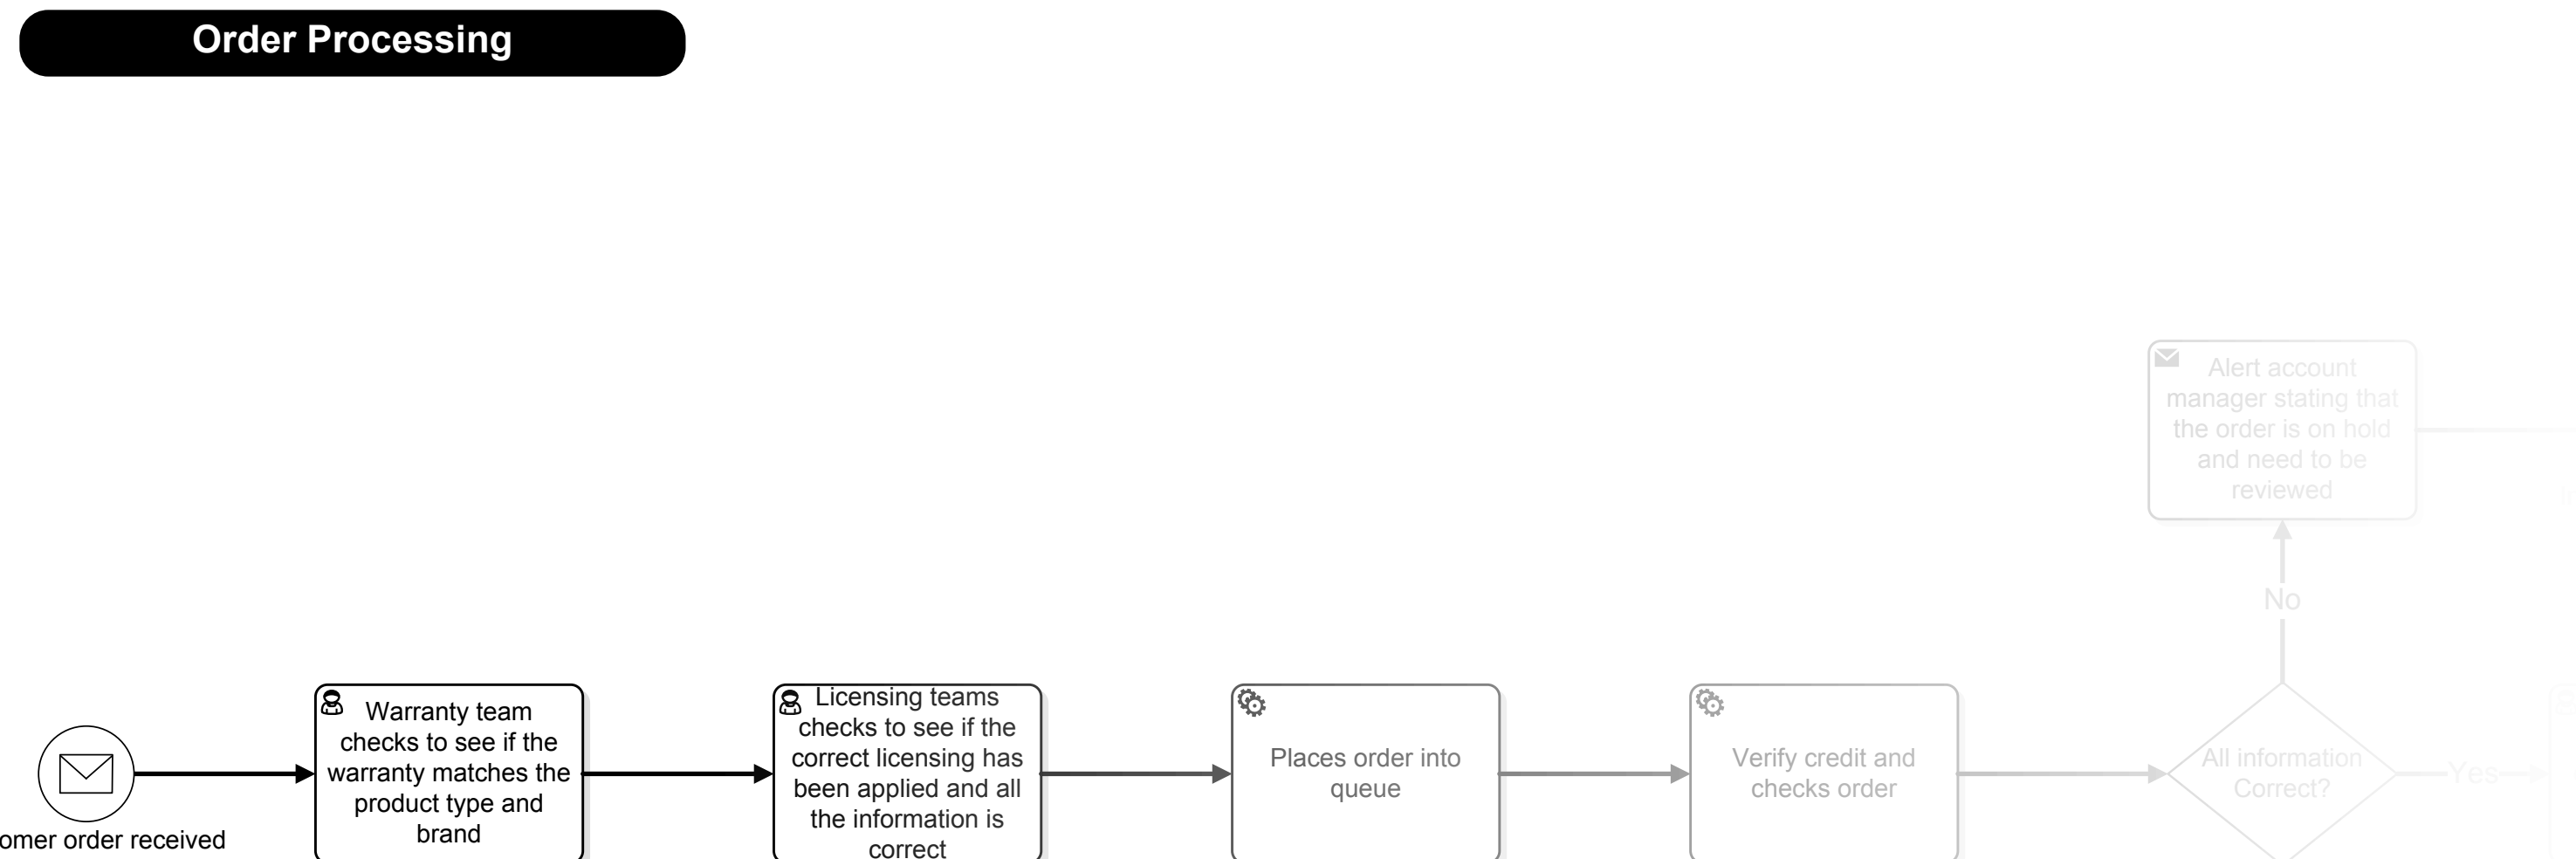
Order Processing

omer order received

Warranty team checks to see if the warranty matches the product type and brand

Licensing teams checks to see if the correct licensing has been applied and all the information is correct

Places order into queue

Verify credit and checks order

All information Correct?

Yes

No

Alert account manager stating that the order is on hold and need to be reviewed